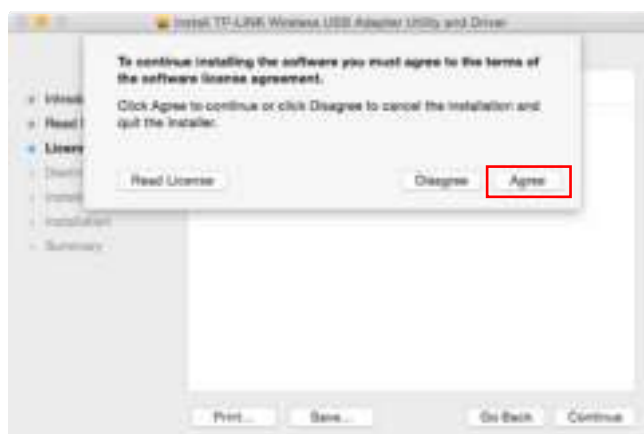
Install TP-LINK Wireless USB Adapter Utility and Driver

To continue installing the software you must agree to the terms of the software license agreement.

Click Agree to continue or click Disagree to cancel the installation and quit the Installer.

Read License

Disagree

Agree

Introd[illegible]
Read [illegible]
Licens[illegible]
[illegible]
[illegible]
Installation
Summary

Print...
Save...
Go Back
Continue